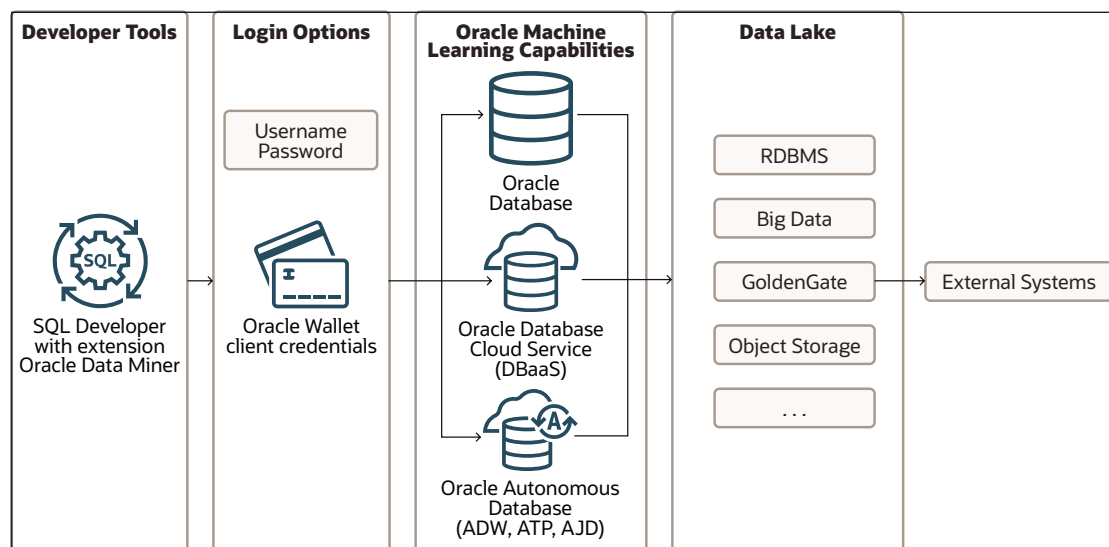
Developer Tools

SQL

SQL Developer with extension Oracle Data Miner

Login Options

Username Password

Oracle Wallet client credentials

Oracle Machine Learning Capabilities

Oracle Database

Oracle Database Cloud Service (DBaaS)

A

Oracle Autonomous Database (ADW, ATP, AJD)

Data Lake

RDBMS

Big Data

GoldenGate

Object Storage

. . .

External Systems